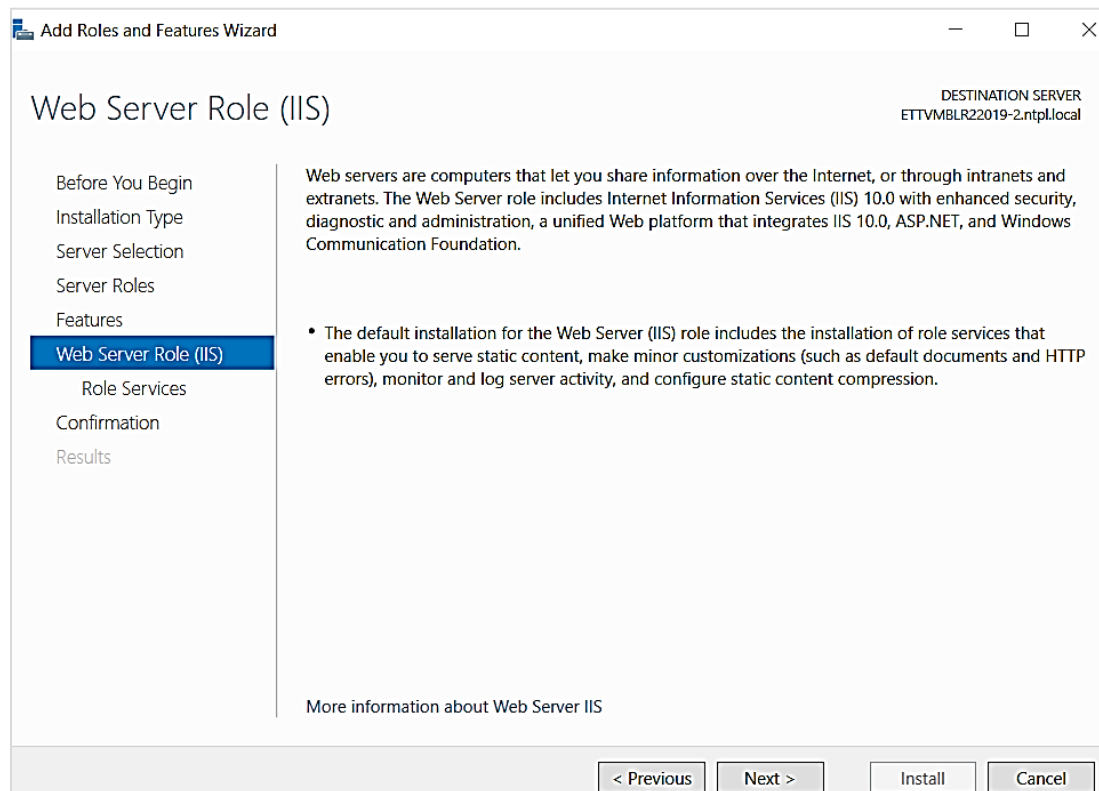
Add Roles and Features Wizard

Web Server Role (IIS)

DESTINATION SERVER
ETTVMBLR22019-2.ntpl.local

Before You Begin
Installation Type
Server Selection
Server Roles
Features
Web Server Role (IIS)
Role Services
Confirmation
Results

Web servers are computers that let you share information over the Internet, or through intranets and extranets. The Web Server role includes Internet Information Services (IIS) 10.0 with enhanced security, diagnostic and administration, a unified Web platform that integrates IIS 10.0, ASP.NET, and Windows Communication Foundation.

• The default installation for the Web Server (IIS) role includes the installation of role services that enable you to serve static content, make minor customizations (such as default documents and HTTP errors), monitor and log server activity, and configure static content compression.

More information about Web Server IIS

< Previous
Next >
Install
Cancel